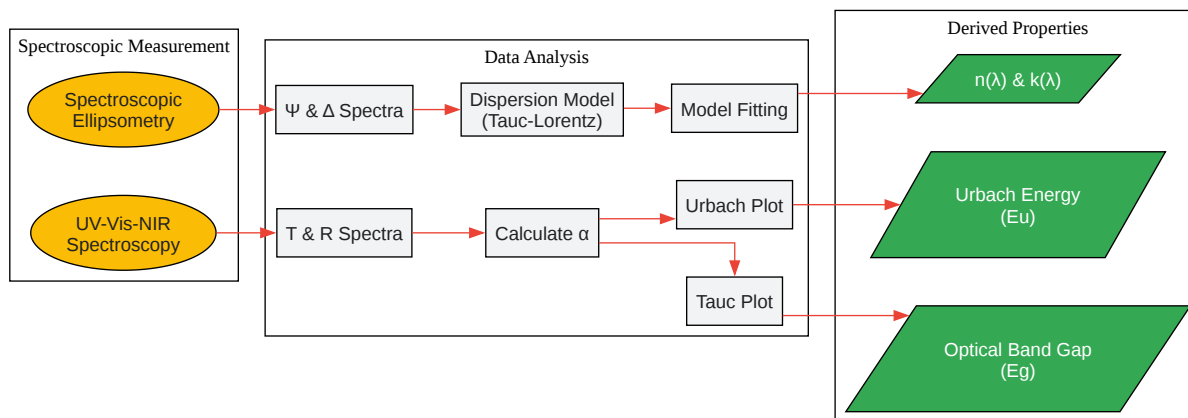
Spectroscopic Measurement

Spectroscopic Ellipsometry

UV-Vis-NIR Spectroscopy

Data Analysis

Ψ & Δ Spectra

Dispersion Model (Tauc-Lorentz)

Model Fitting

T & R Spectra

Calculate α

Urbach Plot

Tauc Plot

Derived Properties

n(λ) & k(λ)

Urbach Energy (Eu)

Optical Band Gap (Eg)